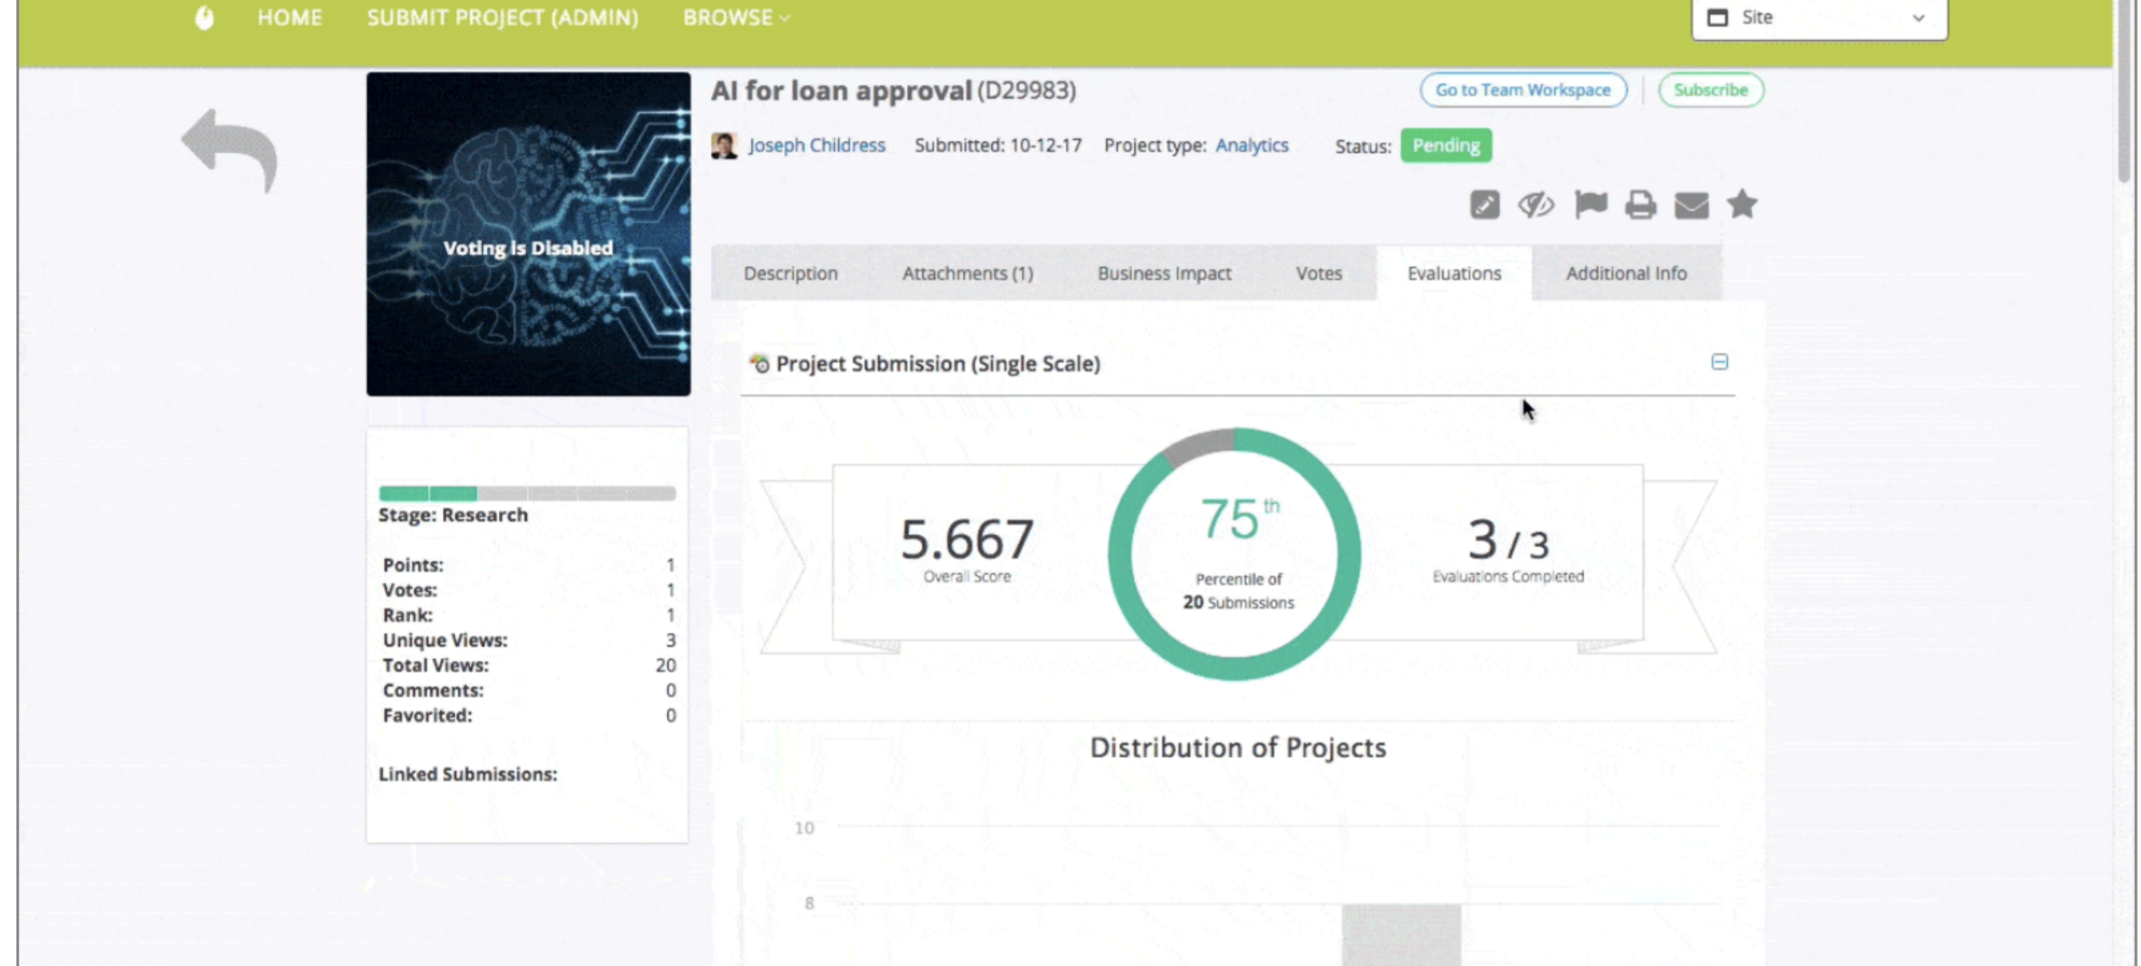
HOME SUBMIT PROJECT (ADMIN) BROWSE

Site

Voting is Disabled

AI for loan approval (D29983)

Go to Team Workspace Subscribe

Joseph Childress Submitted: 10-12-17 Project type: Analytics Status: Pending

Description Attachments (1) Business Impact Votes Evaluations Additional Info

Project Submission (Single Scale)

5.667
Overall Score

75th
Percentile of
20 Submissions

3 / 3
Evaluations Completed

Distribution of Projects

10
8

Stage: Research

| | |
|---|---|
| Points: | 1 |
| Votes: | 1 |
| Rank: | 1 |
| Unique Views: | 3 |
| Total Views: | 20 |
| Comments: | 0 |
| Favorited: | 0 |

Linked Submissions: